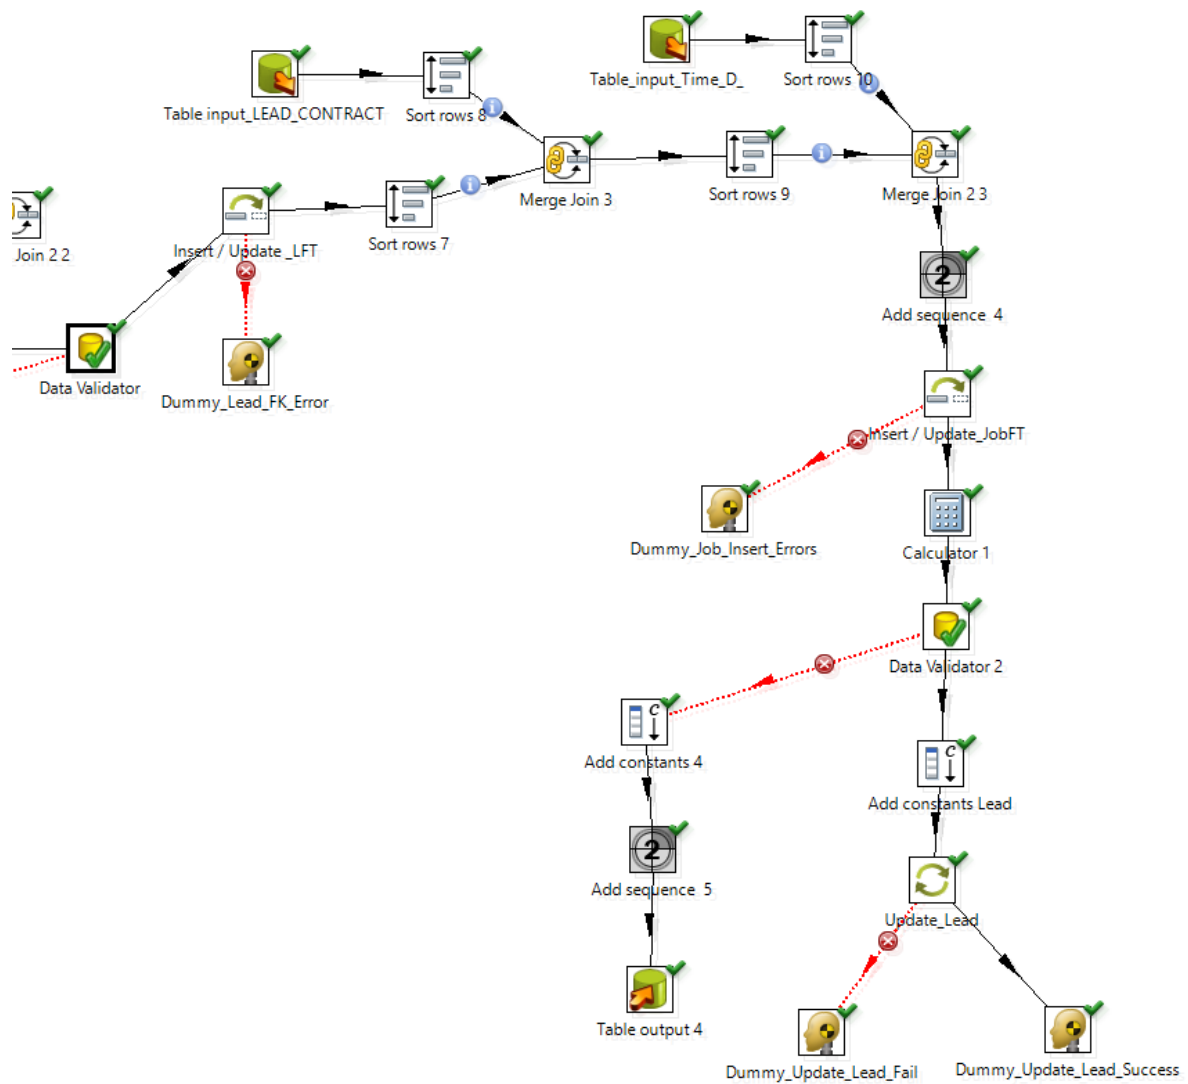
Table_input_Time_D_

Sort rows 10

Table input_LEAD_CONTRACT

Sort rows 8

Merge Join 3

Sort rows 9

Merge Join 2 3

Join 2 2

Insert / Update _LFT

Sort rows 7

Add sequence 4

Data Validator

Dummy_Lead_FK_Error

Insert / Update_JobFT

Dummy_Job_Insert_Errors

Calculator 1

Data Validator 2

Add constants 4

Add constants Lead

Add sequence 5

Update_Lead

Table output 4

Dummy_Update_Lead_Fail

Dummy_Update_Lead_Success